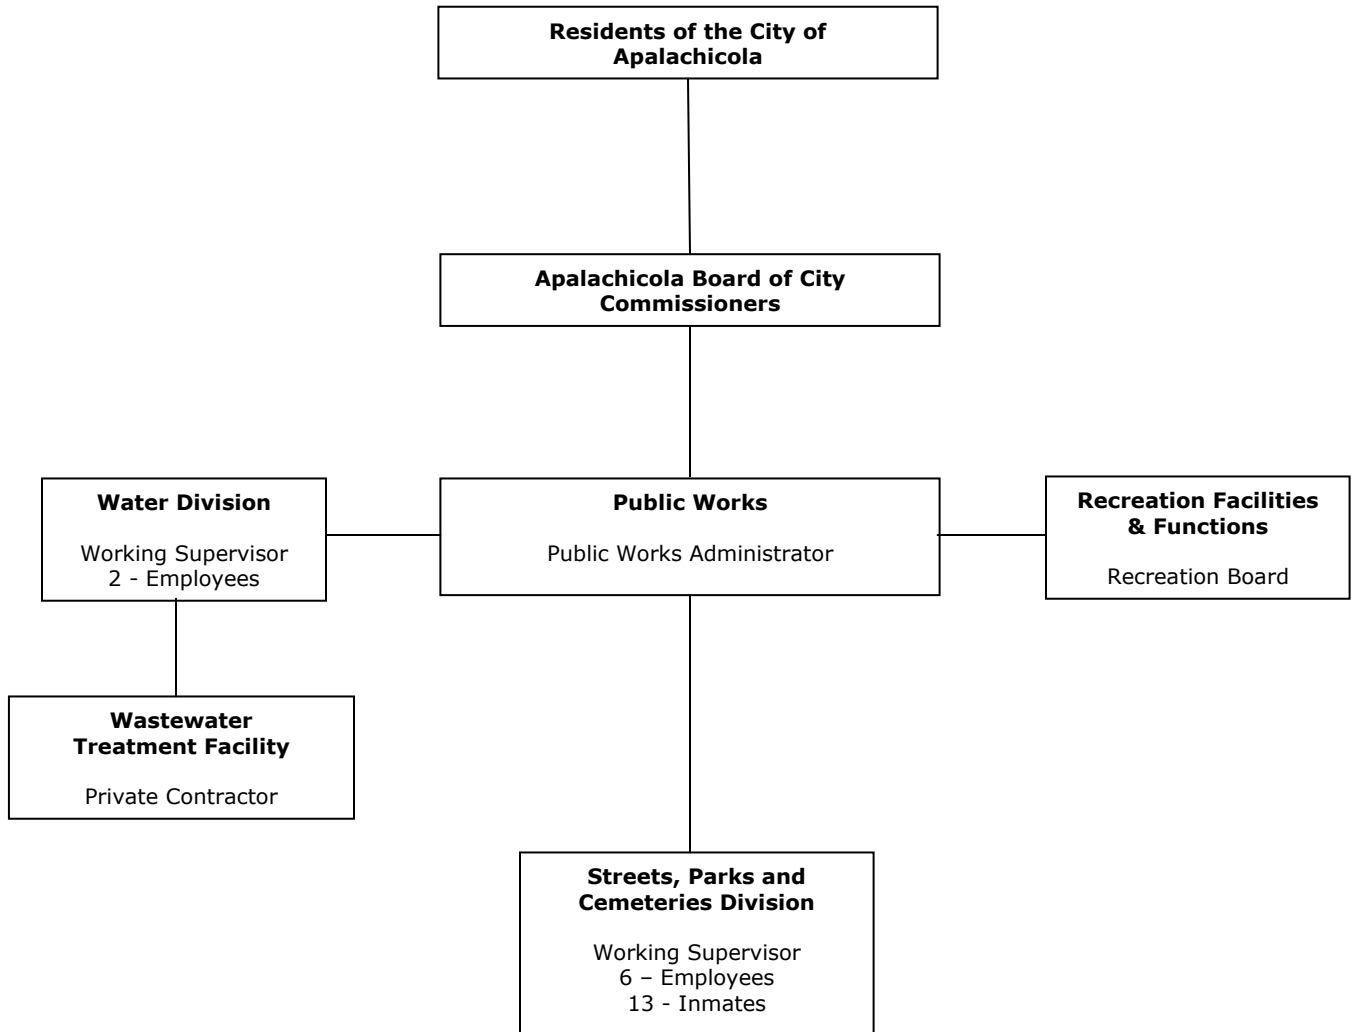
Residents of the City of Apalachicola

Apalachicola Board of City Commissioners

Water Division

Working Supervisor
2 - Employees

Public Works

Public Works Administrator

Recreation Facilities & Functions

Recreation Board

Wastewater Treatment Facility

Private Contractor

Streets, Parks and Cemeteries Division

Working Supervisor
6 – Employees
13 - Inmates